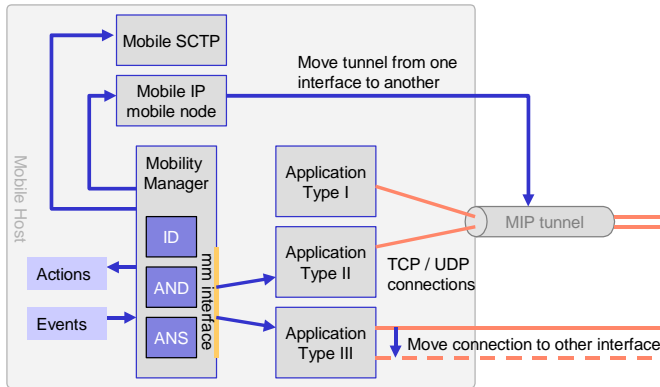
Mobile SCTP

Move tunnel from one interface to another

Mobile IP mobile node

Mobile Host

Mobility Manager

Application Type I

MIP tunnel

ID

Application Type II

Actions

AND

mm interface

TCP / UDP connections

Events

ANS

Application Type III

Move connection to other interface